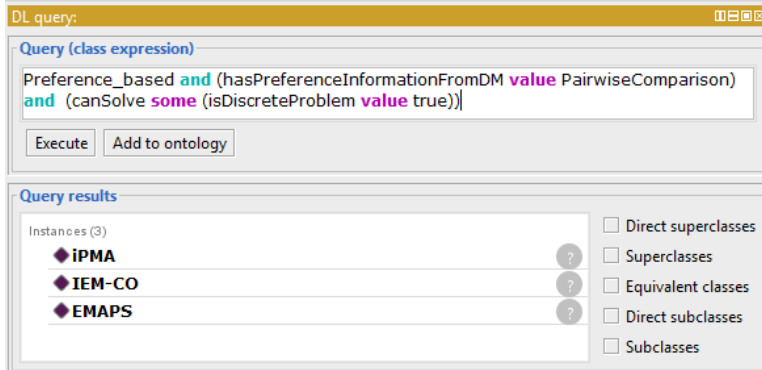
DL query:

Query (class expression)

Preference_based and (hasPreferenceInformationFromDM value PairwiseComparison) and (canSolve some (isDiscreteProblem value true))

Execute | Add to ontology

Query results

Instances (3)

iPMA ?

IEM-CO ?

EMAPS ?

Direct superclasses

Superclasses

Equivalent classes

Direct subclasses

Subclasses